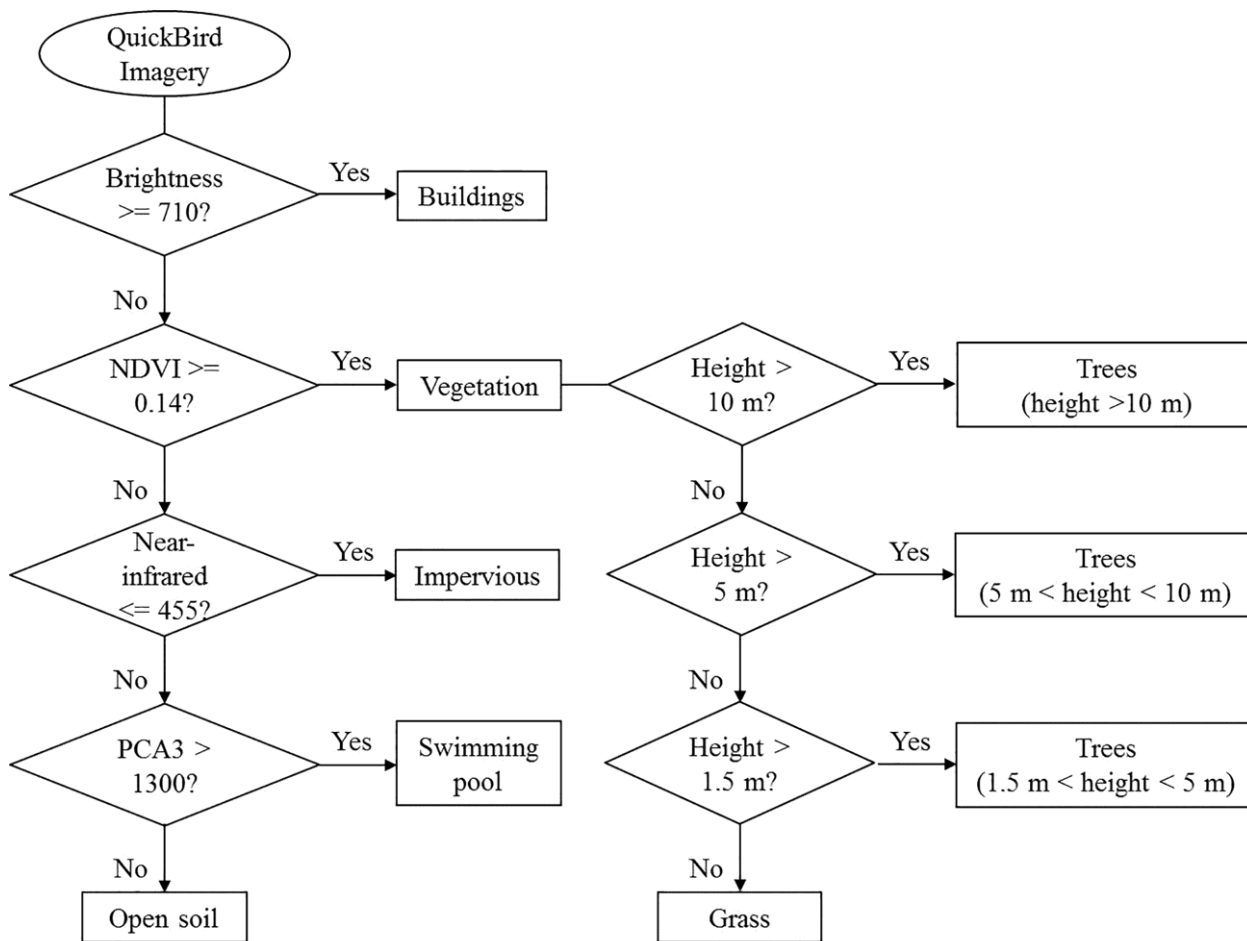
QuickBird Imagery

Brightness >= 710?

Yes

Buildings

No

NDVI >= 0.14?

Yes

Vegetation

Height > 10 m?

Yes

Trees (height >10 m)

No

No

Near-infrared <= 455?

Yes

Impervious

Height > 5 m?

Yes

Trees (5 m < height < 10 m)

No

No

PCA3 > 1300?

Yes

Swimming pool

Height > 1.5 m?

Yes

Trees (1.5 m < height < 5 m)

No

No

Open soil

Grass